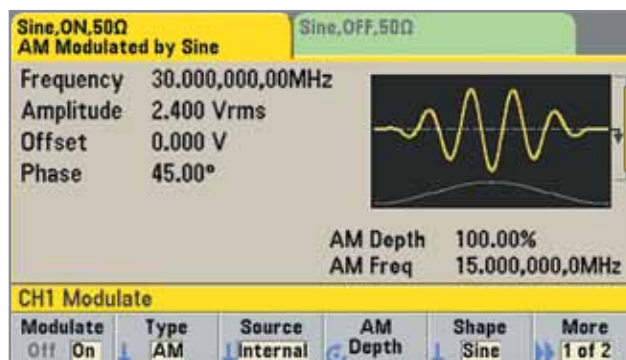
Sine,ON,50Ω
AM Modulated by Sine

Sine,OFF,50Ω

Frequency 30.000,000,00MHz
Amplitude 2.400 Vrms
Offset 0.000 V
Phase 45.00°

AM Depth 100.00%
AM Freq 15.000,000,0MHz

CH1 Modulate

Modulate Off On

Type AM

Source Internal

AM Depth

Shape Sine

More 1 of 2